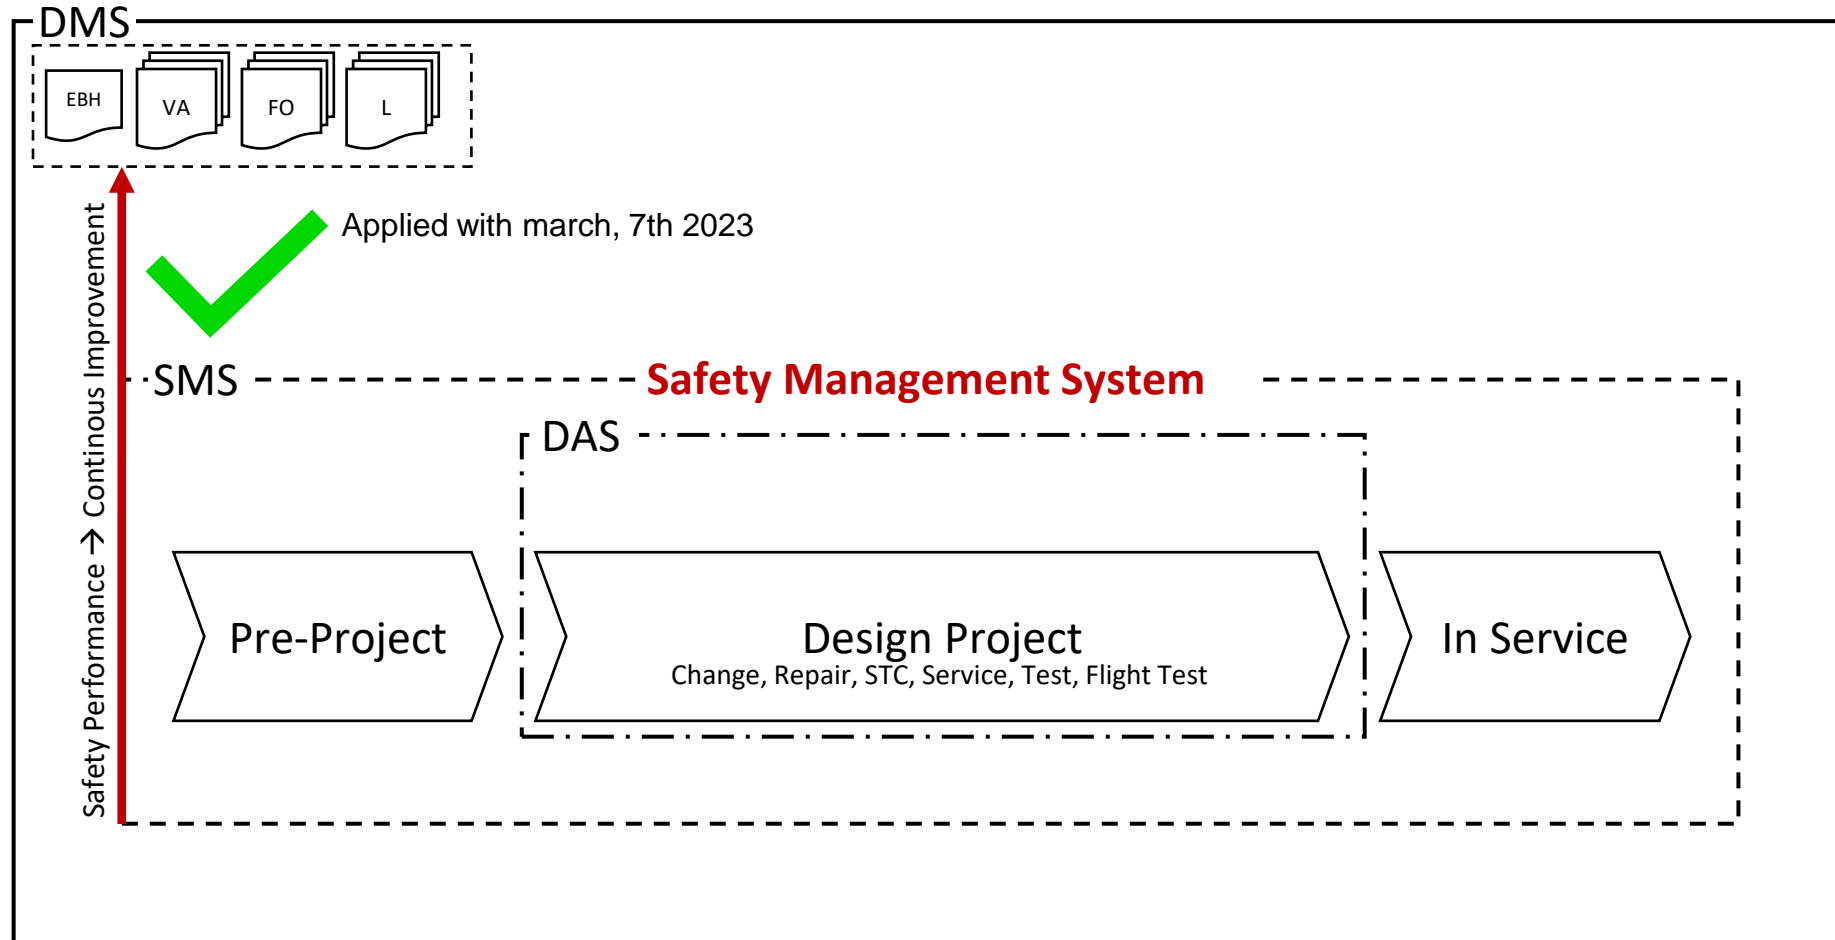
DMS

EBH

VA

FO

L

Safety Performance → Continous Improvement

Applied with march, 7th 2023

SMS

Safety Management System

DAS

Pre-Project

Design Project
Change, Repair, STC, Service, Test, Flight Test

In Service